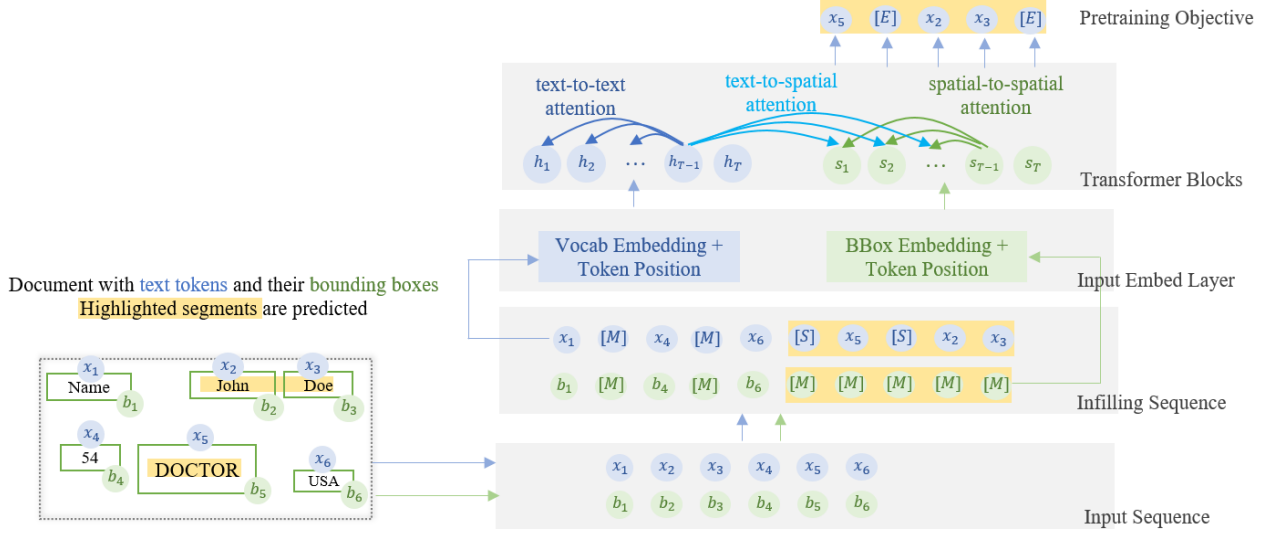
$x_5$ $[E]$ $x_2$ $x_3$ $[E]$

Pretraining Objective

text-to-text attention

text-to-spatial attention

spatial-to-spatial attention

$h_1$ $h_2$ $\cdots$ $h_{T-1}$ $h_T$

$s_1$ $s_2$ $\cdots$ $s_{T-1}$ $s_T$

Transformer Blocks

Vocab Embedding + Token Position

BBox Embedding + Token Position

Input Embed Layer

Document with text tokens and their bounding boxes

Highlighted segments are predicted

$x_1$ $[M]$ $x_4$ $[M]$ $x_6$ $[S]$ $x_5$ $[S]$ $x_2$ $x_3$

$b_1$ $[M]$ $b_4$ $[M]$ $b_6$ $[M]$ $[M]$ $[M]$ $[M]$ $[M]$

Infilling Sequence

$x_1$ Name $b_1$

$x_2$ John $b_2$

$x_3$ Doe $b_3$

$x_4$ 54 $b_4$

$x_5$ DOCTOR $b_5$

$x_6$ USA $b_6$

$x_1$ $x_2$ $x_3$ $x_4$ $x_5$ $x_6$

$b_1$ $b_2$ $b_3$ $b_4$ $b_5$ $b_6$

Input Sequence